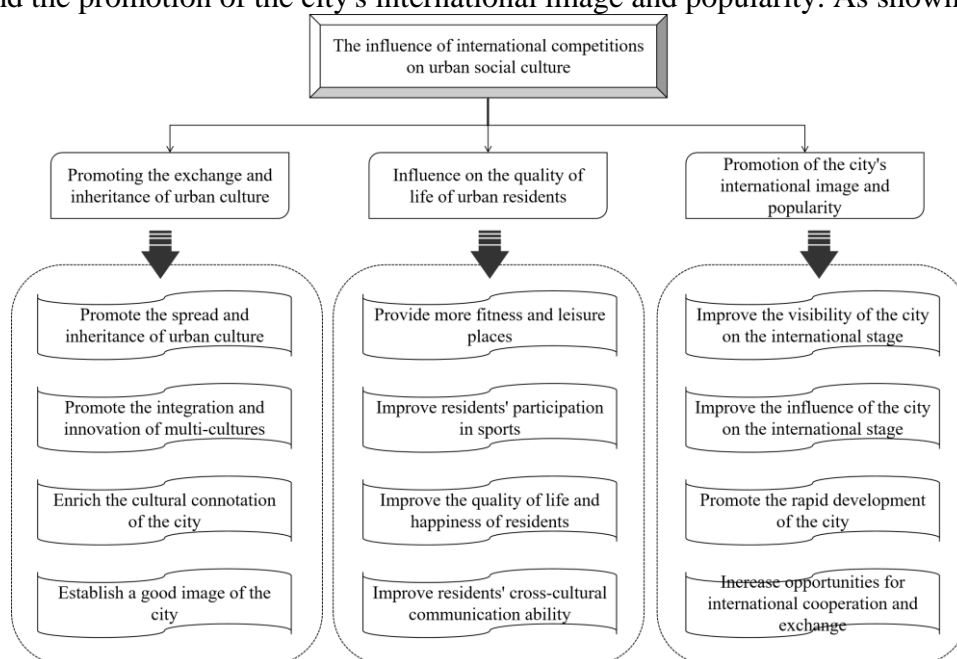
d the promotion of the city's international image and popularity. As shown

The influence of international competitions on urban social culture

Promoting the exchange and inheritance of urban culture

Influence on the quality of life of urban residents

Promotion of the city's international image and popularity

Promote the spread and inheritance of urban culture

Promote the integration and innovation of multi-cultures

Enrich the cultural connotation of the city

Establish a good image of the city

Provide more fitness and leisure places

Improve residents' participation in sports

Improve the quality of life and happiness of residents

Improve residents' cross-cultural communication ability

Improve the visibility of the city on the international stage

Improve the influence of the city on the international stage

Promote the rapid development of the city

Increase opportunities for international cooperation and exchange